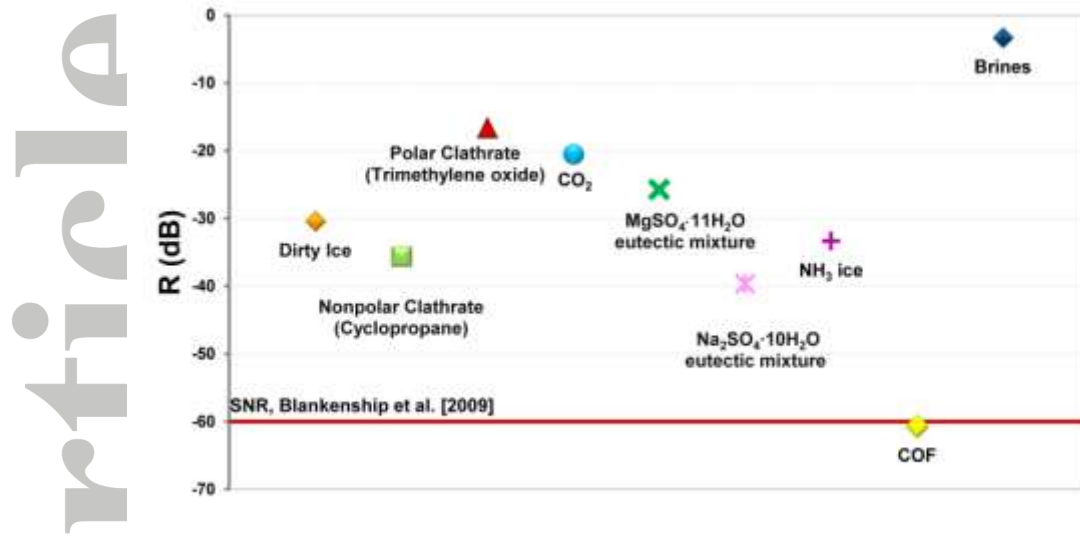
0
-10
-20
-30
-40
-50
-60
-70
R (dB)

Brines
Polar Clathrate (Trimethylene oxide)
$CO_2$
$MgSO_4 \cdot 11H_2O$ eutectic mixture
Dirty Ice
$NH_3$ ice
Nonpolar Clathrate (Cyclopropane)
$Na_2SO_4 \cdot 10H_2O$ eutectic mixture
SNR, Blankenship et al. [2009]
COF

rticle